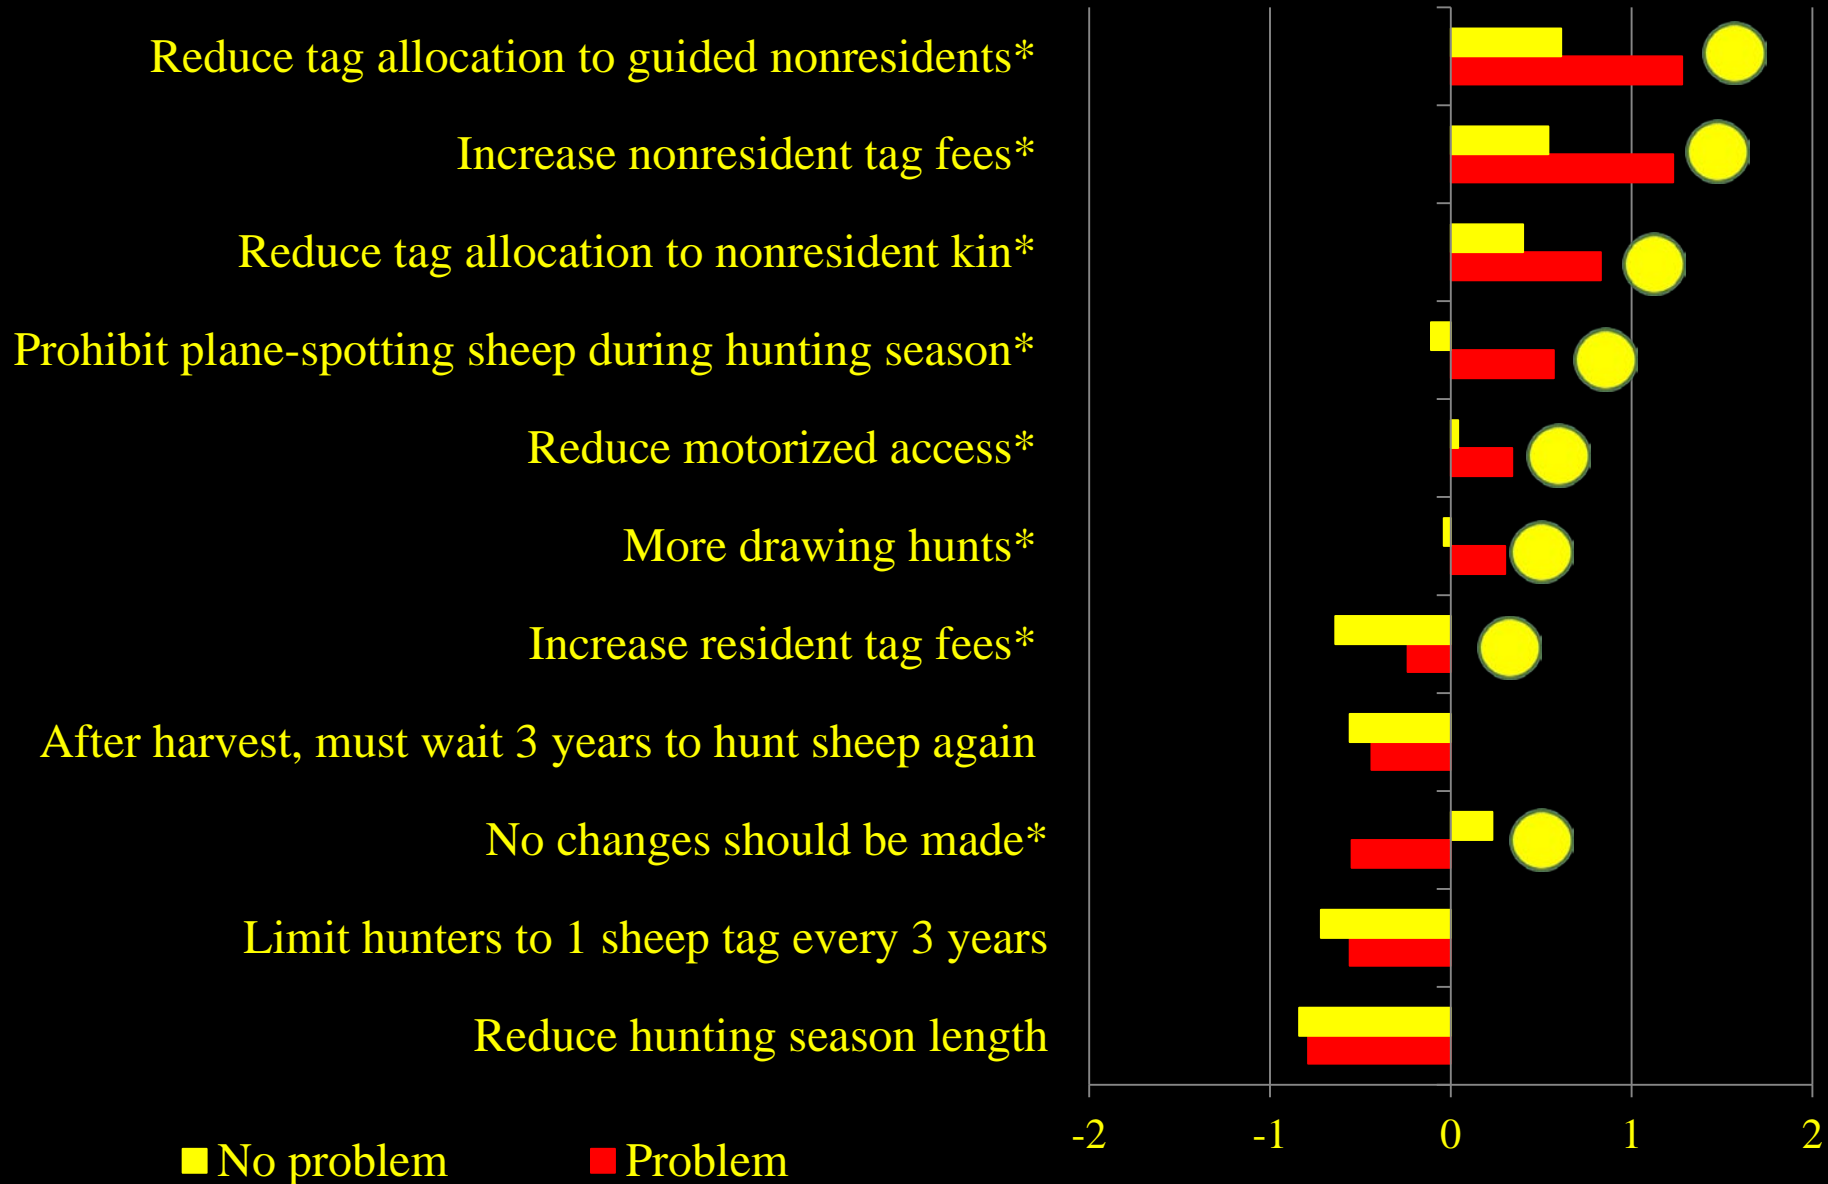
Reduce tag allocation to guided nonresidents*

Increase nonresident tag fees*

Reduce tag allocation to nonresident kin*

Prohibit plane-spotting sheep during hunting season*

Reduce motorized access*

More drawing hunts*

Increase resident tag fees*

After harvest, must wait 3 years to hunt sheep again

No changes should be made*

Limit hunters to 1 sheep tag every 3 years

Reduce hunting season length

-2 -1 0 1 2

No problem Problem